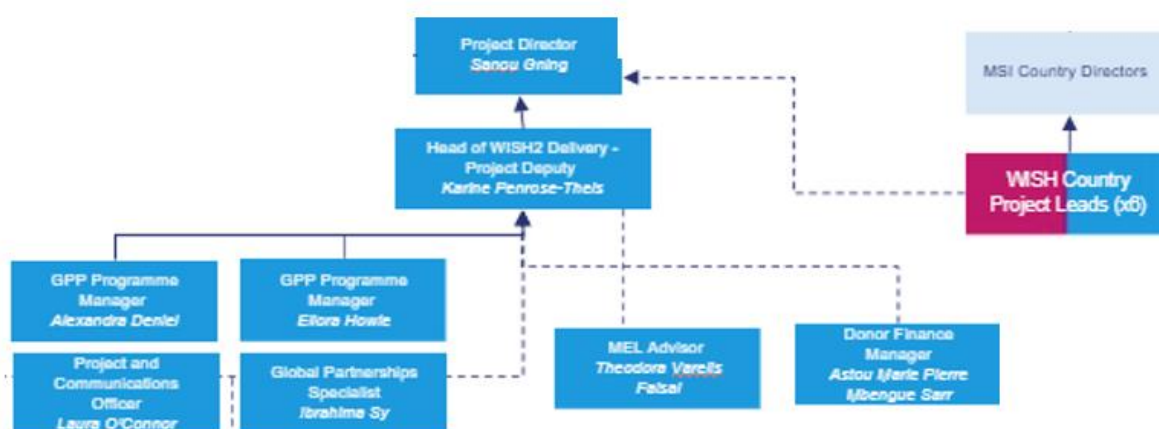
Project Director
Sanou Gning

MSI Country Directors

Head of WISH2 Delivery - Project Deputy
Karine Penrose-Theis

WISH Country Project Leads (x6)

GPP Programme Manager
Alexandra Deniel

GPP Programme Manager
Ellora Howie

MEL Advisor
Theodora Varells Faisal

Donor Finance Manager
Astou Marie Pierre Mbengue Sarr

Project and Communications Officer
Laura O'Connor

Global Partnerships Specialist
Ibrahima Sy